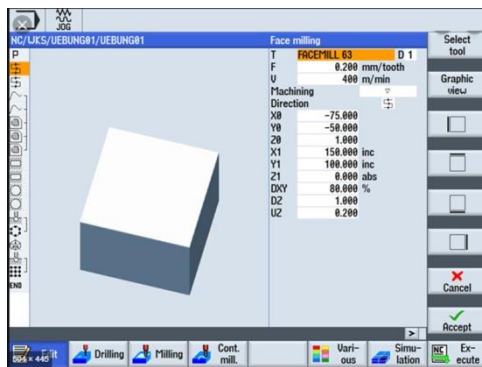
JOG

NC/WKS/UEBUNG01/UEBUNG01

P

END

Face milling

| | | |
|---|---|---|
| T | FACEMILL 63 | D 1 |
| F | 0.200 | mm/tooth |
| V | 400 | m/min |
| Machining | | ▽ |
| Direction | | |
| X0 | -75.000 | |
| Y0 | -50.000 | |
| Z0 | 1.000 | |
| X1 | 150.000 | inc |
| Y1 | 100.000 | inc |
| Z1 | 0.000 | abs |
| DXY | 80.000 | % |
| DZ | 1.000 | |
| UZ | 0.200 | |

Select tool

Graphic view

Cancel

Accept

>

504 × 445 Edit

Drilling

Milling

Cont. mill.

Vari- ous

Simu- lation

Ex- ecute